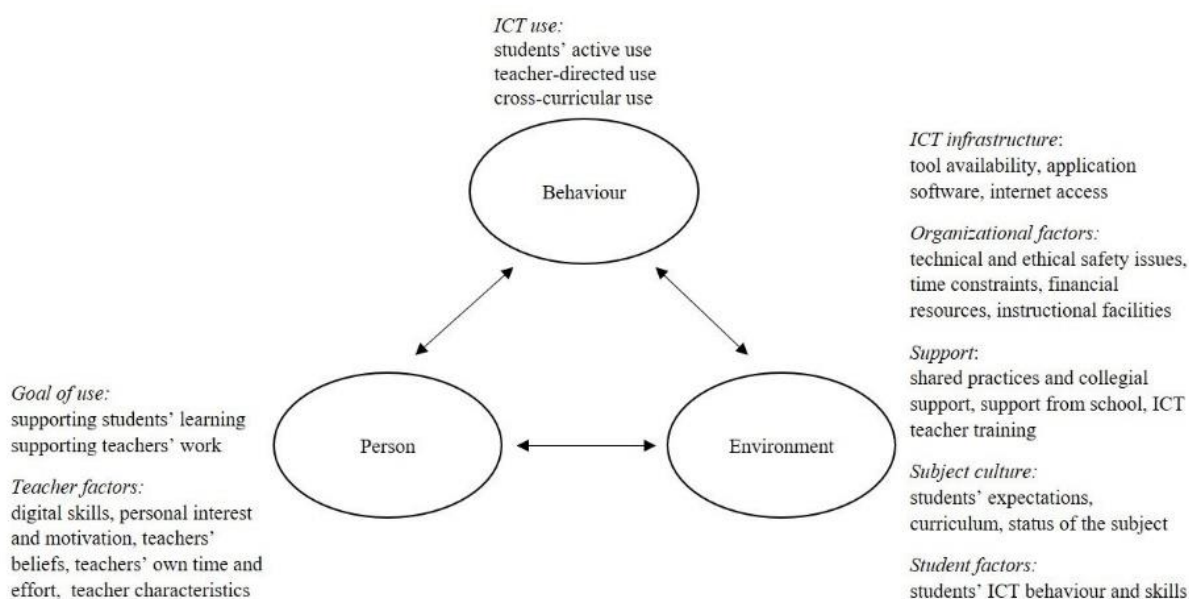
ICT use:
students' active use
teacher-directed use
cross-curricular use

Behaviour

ICT infrastructure:
tool availability, application software, internet access

Organizational factors:
technical and ethical safety issues, time constraints, financial resources, instructional facilities

Support:
shared practices and collegial support, support from school, ICT teacher training

Subject culture:
students' expectations, curriculum, status of the subject

Student factors:
students' ICT behaviour and skills

Person

Environment

Goal of use:
supporting students' learning
supporting teachers' work

Teacher factors:
digital skills, personal interest and motivation, teachers' beliefs, teachers' own time and effort, teacher characteristics